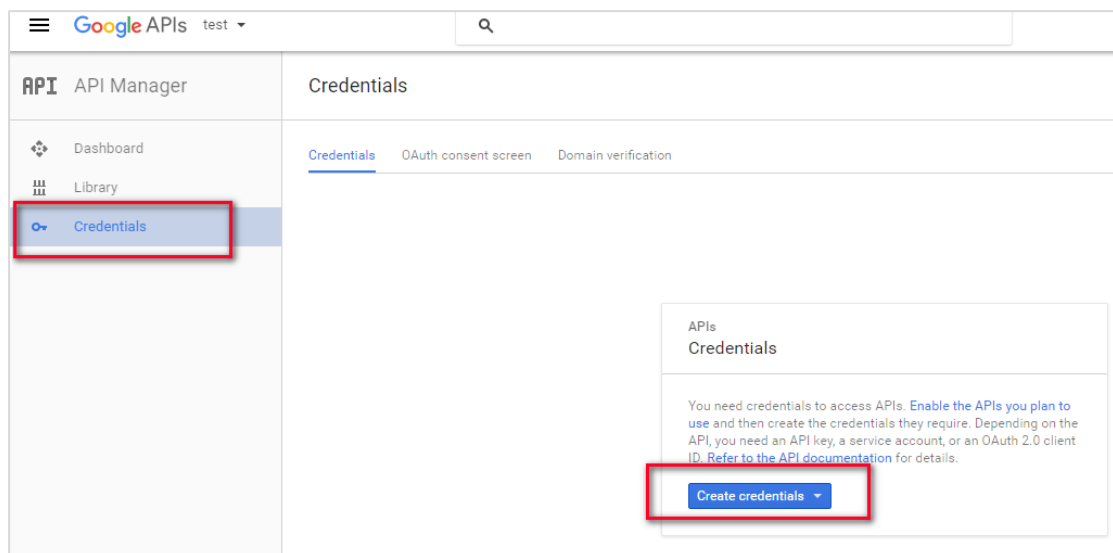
Google APIs test

API API Manager

Dashboard
Library
Credentials

Credentials

Credentials OAuth consent screen Domain verification

APIs
Credentials

You need credentials to access APIs. Enable the APIs you plan to use and then create the credentials they require. Depending on the API, you need an API key, a service account, or an OAuth 2.0 client ID. Refer to the API documentation for details.

Create credentials